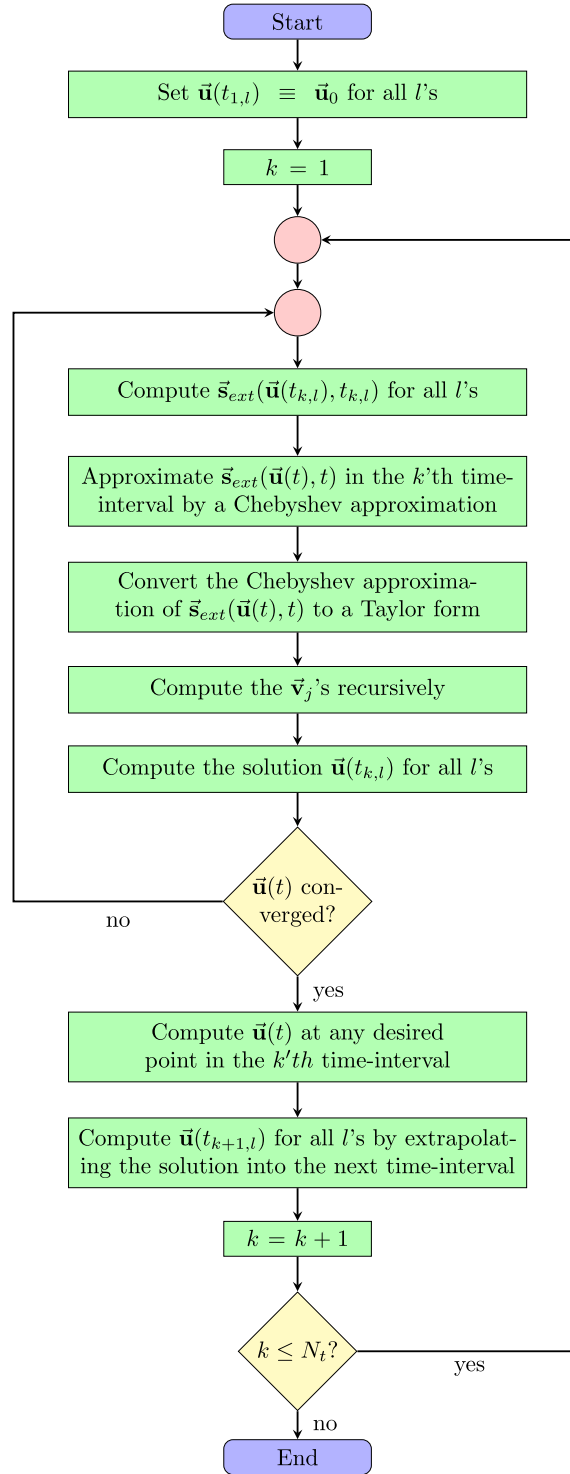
Start

Set $\vec{\mathbf{u}}(t_{1,l}) \equiv \vec{\mathbf{u}}_0$ for all $l$'s

$k = 1$

Compute $\vec{\mathbf{s}}_{ext}(\vec{\mathbf{u}}(t_{k,l}), t_{k,l})$ for all $l$'s

Approximate $\vec{\mathbf{s}}_{ext}(\vec{\mathbf{u}}(t), t)$ in the $k$'th time-interval by a Chebyshev approximation

Convert the Chebyshev approximation of $\vec{\mathbf{s}}_{ext}(\vec{\mathbf{u}}(t), t)$ to a Taylor form

Compute the $\vec{\mathbf{v}}_j$'s recursively

Compute the solution $\vec{\mathbf{u}}(t_{k,l})$ for all $l$'s

$\vec{\mathbf{u}}(t)$ converged?

no

yes

Compute $\vec{\mathbf{u}}(t)$ at any desired point in the $k'th$ time-interval

Compute $\vec{\mathbf{u}}(t_{k+1,l})$ for all $l$'s by extrapolating the solution into the next time-interval

$k = k + 1$

$k \leq N_t$?

yes

no

End